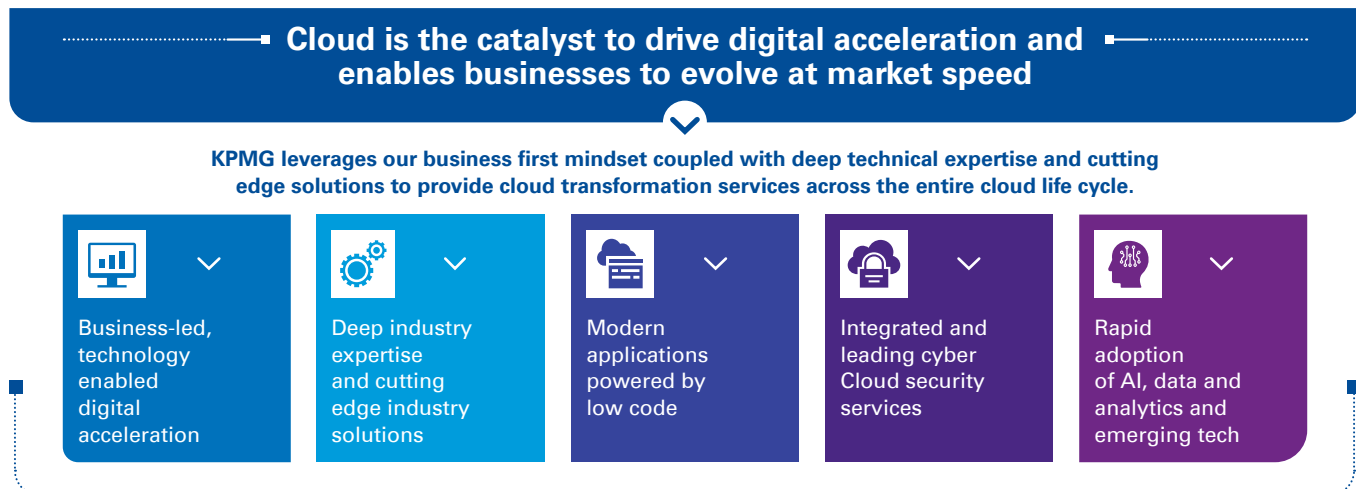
Cloud is the catalyst to drive digital acceleration and enables businesses to evolve at market speed

KPMG leverages our business first mindset coupled with deep technical expertise and cutting edge solutions to provide cloud transformation services across the entire cloud life cycle.

Business-led, technology enabled digital acceleration

Deep industry expertise and cutting edge industry solutions

Modern applications powered by low code

Integrated and leading cyber Cloud security services

Rapid adoption of AI, data and analytics and emerging tech